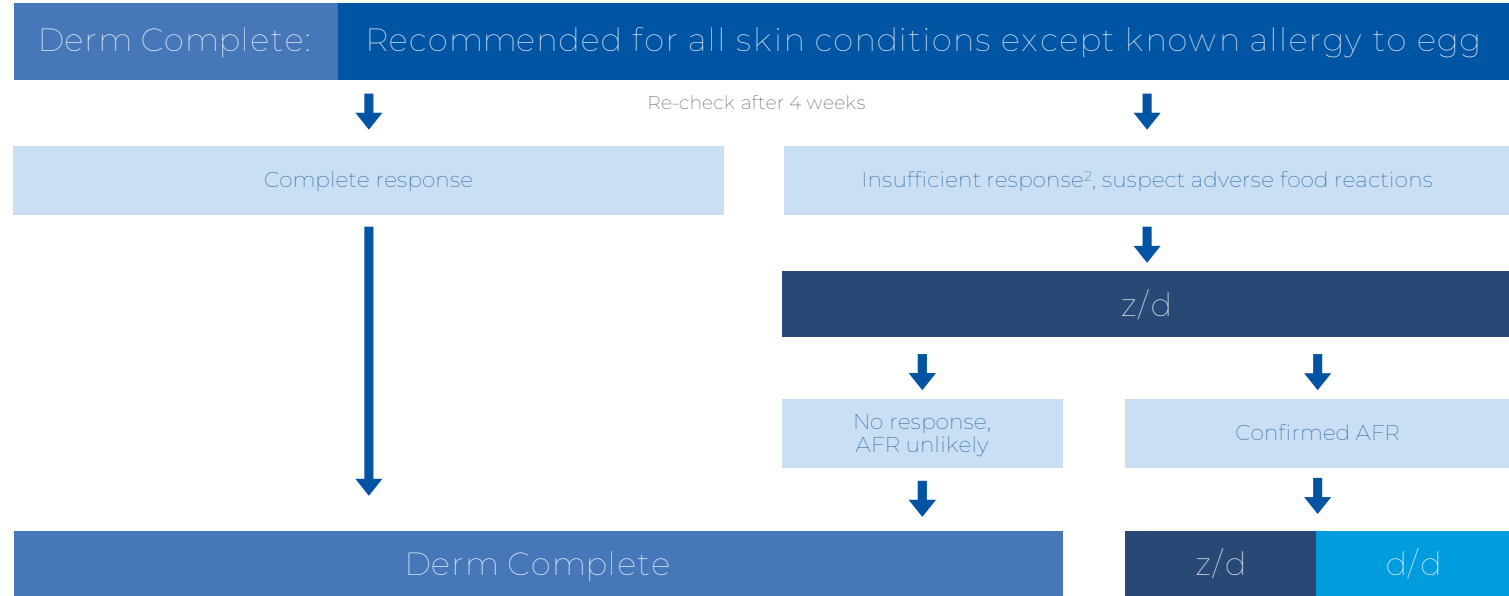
Derm Complete: Recommended for all skin conditions except known allergy to egg

Re-check after 4 weeks

Complete response

Insufficient response$^2$, suspect adverse food reactions

z/d

No response, AFR unlikely

Confirmed AFR

Derm Complete

z/d

d/d